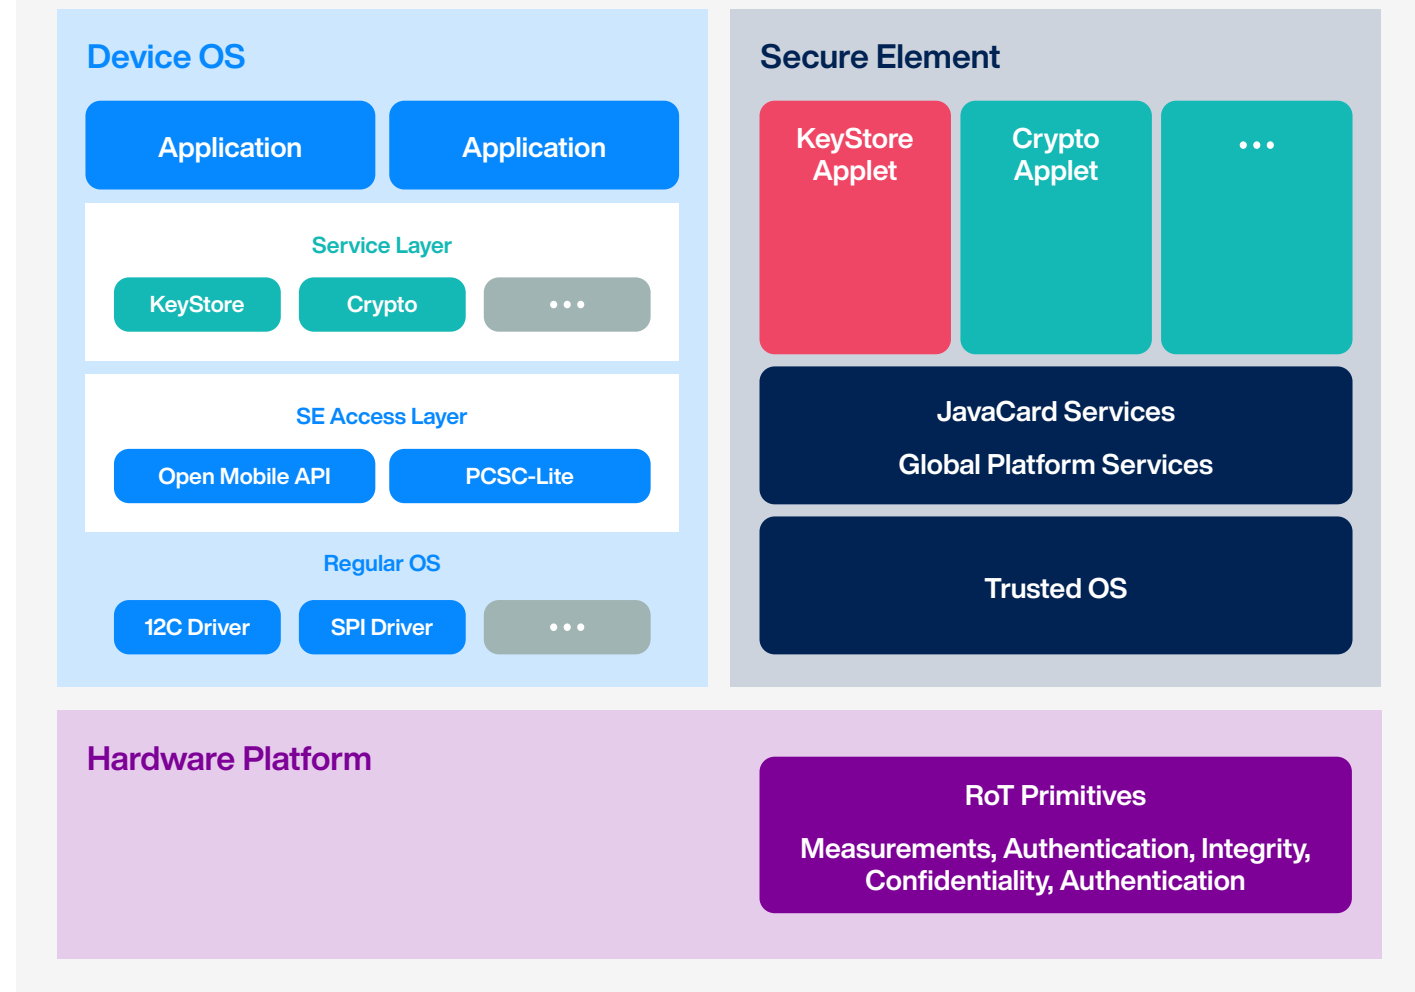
Device OS

Application

Application

Service Layer

KeyStore

Crypto

•••

SE Access Layer

Open Mobile API

PCSC-Lite

Regular OS

12C Driver

SPI Driver

•••

Secure Element

KeyStore Applet

Crypto Applet

•••

JavaCard Services

Global Platform Services

Trusted OS

Hardware Platform

RoT Primitives

Measurements, Authentication, Integrity, Confidentiality, Authentication